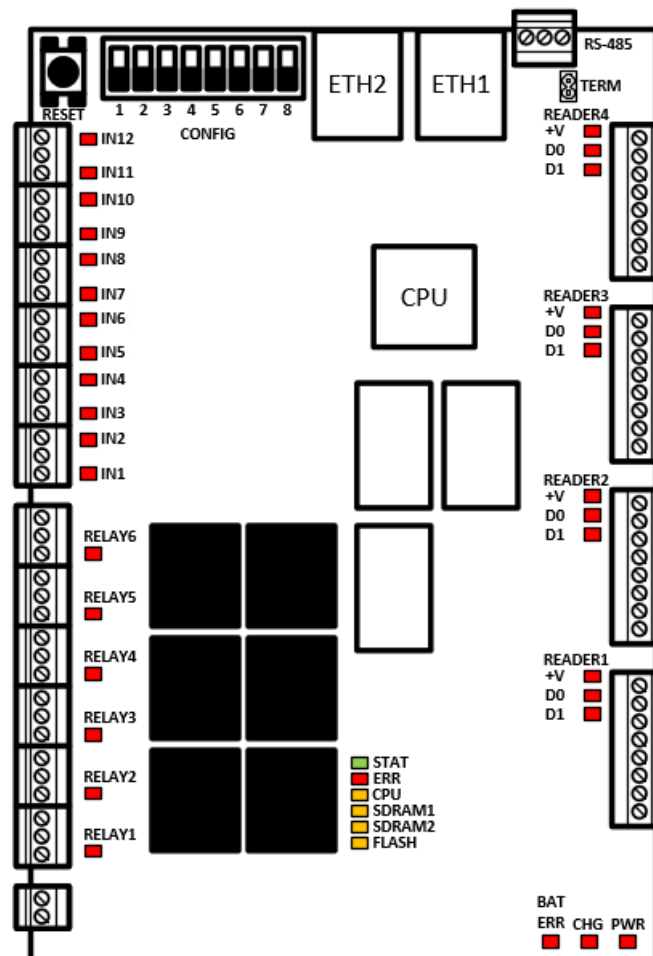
RESET

1 2 3 4 5 6 7 8

CONFIG

ETH2

ETH1

RS-485

TERM

IN12

IN11

IN10

IN9

IN8

IN7

IN6

IN5

IN4

IN3

IN2

IN1

READER4
+V
D0
D1

CPU

READER3
+V
D0
D1

READER2
+V
D0
D1

READER1
+V
D0
D1

RELAY6

RELAY5

RELAY4

RELAY3

RELAY2

RELAY1

STAT
ERR
CPU
SDRAM1
SDRAM2
FLASH

BAT
ERR CHG PWR